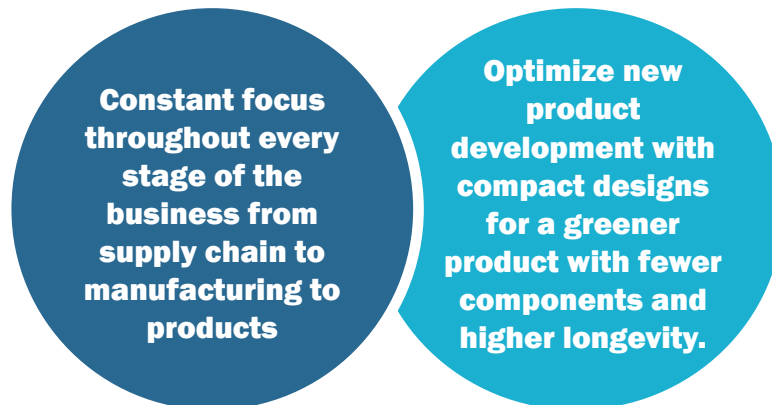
Constant focus throughout every stage of the business from supply chain to manufacturing to products

Optimize new product development with compact designs for a greener product with fewer components and higher longevity.